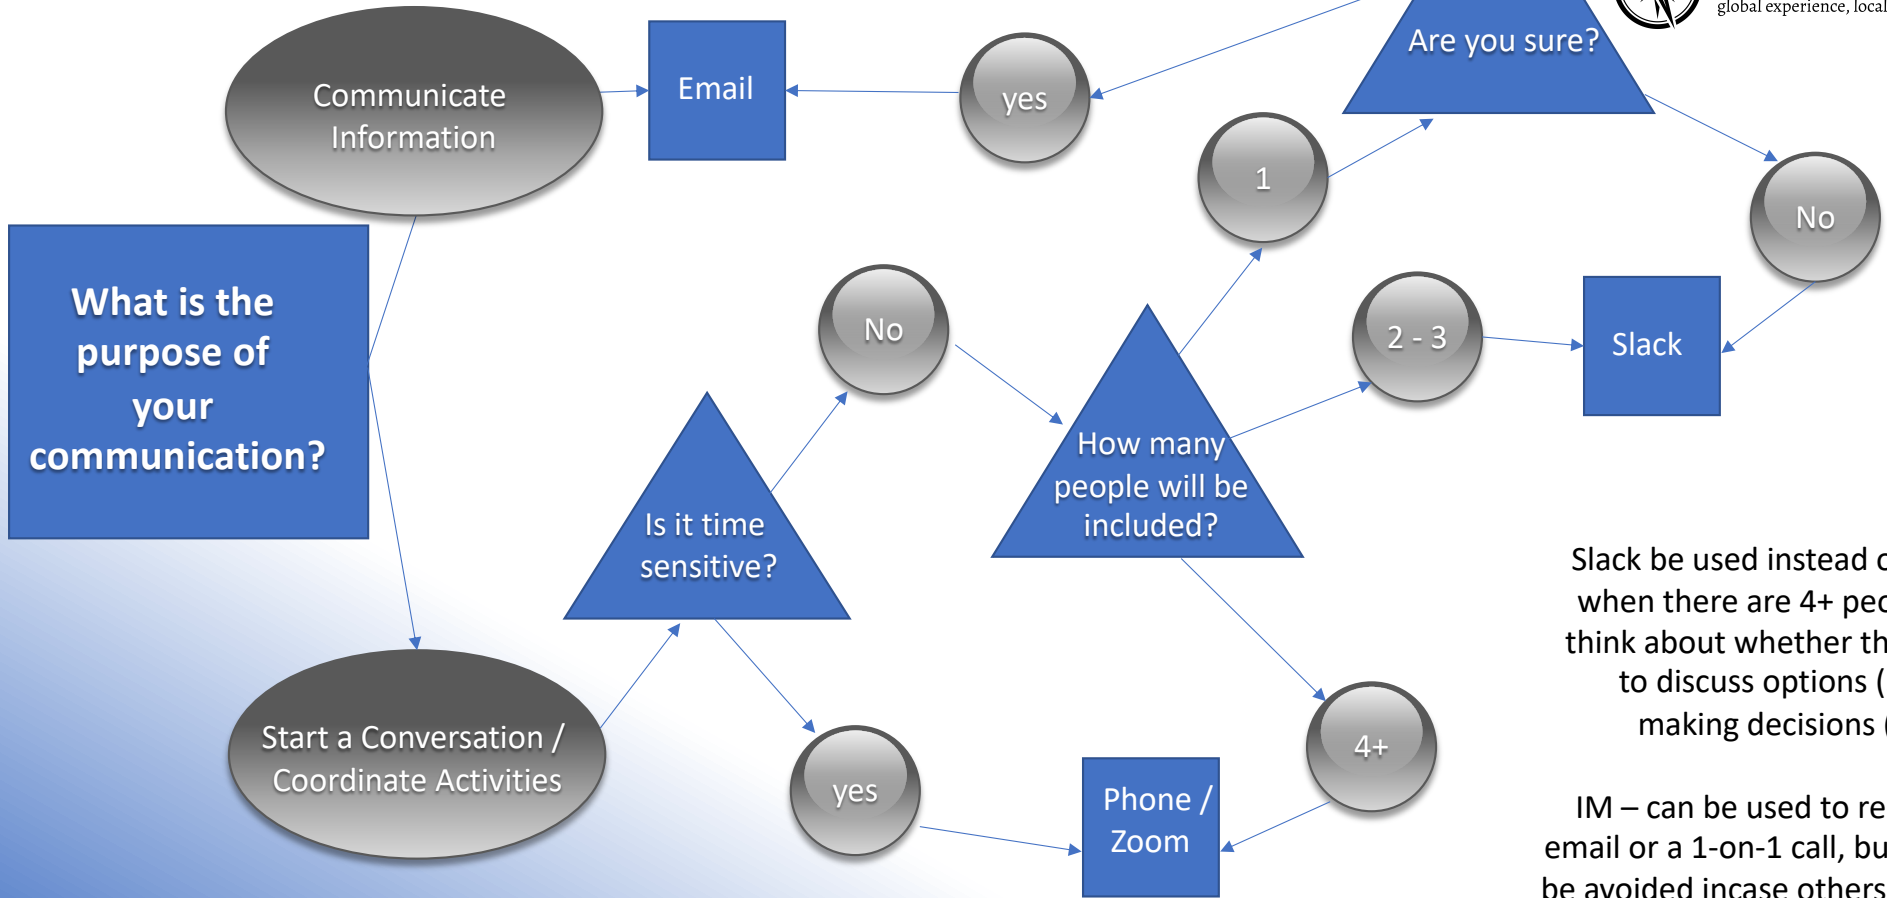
global experience, local

What is the purpose of your communication?

Communicate Information

Email

yes

Are you sure?

1

No

Slack

2 - 3

No

How many people will be included?

Is it time sensitive?

Start a Conversation / Coordinate Activities

yes

Phone / Zoom

4+

Slack be used instead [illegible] when there are 4+ pe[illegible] think about whether th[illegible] to discuss options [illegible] making decisions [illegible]

IM – can be used to re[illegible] email or a 1-on-1 call, bu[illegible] be avoided incase others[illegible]